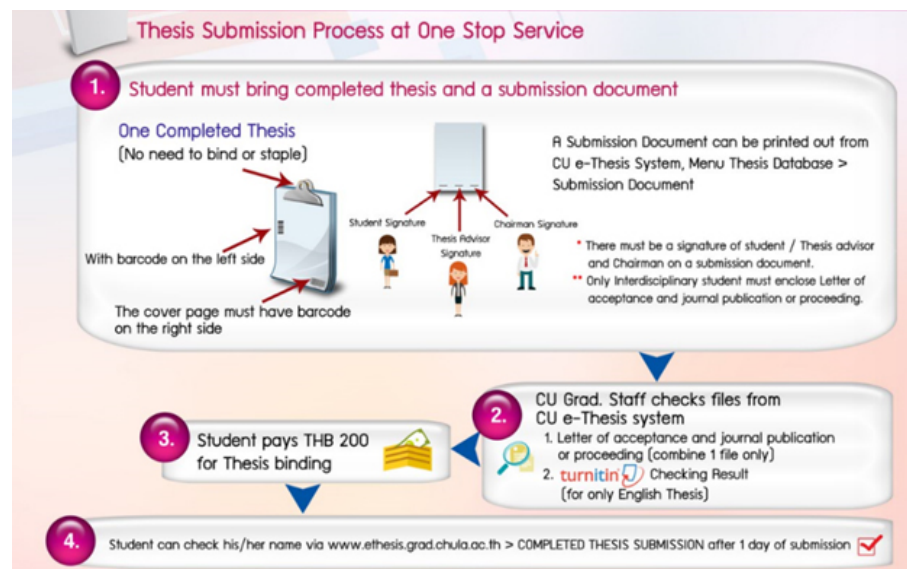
Thesis Submission Process at One Stop Service

1. Student must bring completed thesis and a submission document

One Completed Thesis
(No need to bind or staple)

With barcode on the left side

The cover page must have barcode on the right side

Student Signature

Thesis Advisor Signature

Chairman Signature

A Submission Document can be printed out from CU e-Thesis System, Menu Thesis Database > Submission Document

* There must be a signature of student / Thesis advisor and Chairman on a submission document.
** Only Interdisciplinary student must enclose Letter of acceptance and journal publication or proceeding.

2. CU Grad. Staff checks files from CU e-Thesis system
1. Letter of acceptance and journal publication or proceeding (combine 1 file only)
2. turnitin Checking Result (for only English Thesis)

3. Student pays THB 200 for Thesis binding

4. Student can check his/her name via www.ethesis.grad.chula.ac.th > COMPLETED THESIS SUBMISSION after 1 day of submission